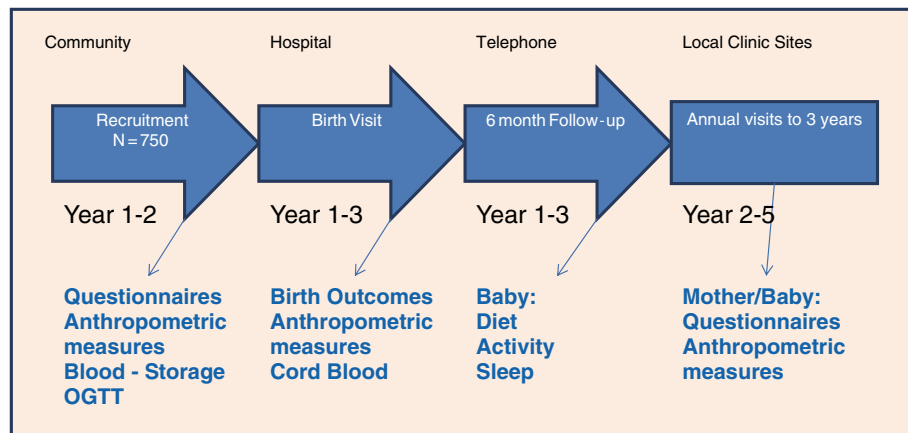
Community

Recruitment
N = 750

Year 1-2

Questionnaires
Anthropometric measures
Blood - Storage
OGTT

Hospital

Birth Visit

Year 1-3

Birth Outcomes
Anthropometric measures
Cord Blood

Telephone

6 month Follow-up

Year 1-3

Baby:
Diet
Activity
Sleep

Local Clinic Sites

Annual visits to 3 years

Year 2-5

Mother/Baby:
Questionnaires
Anthropometric measures